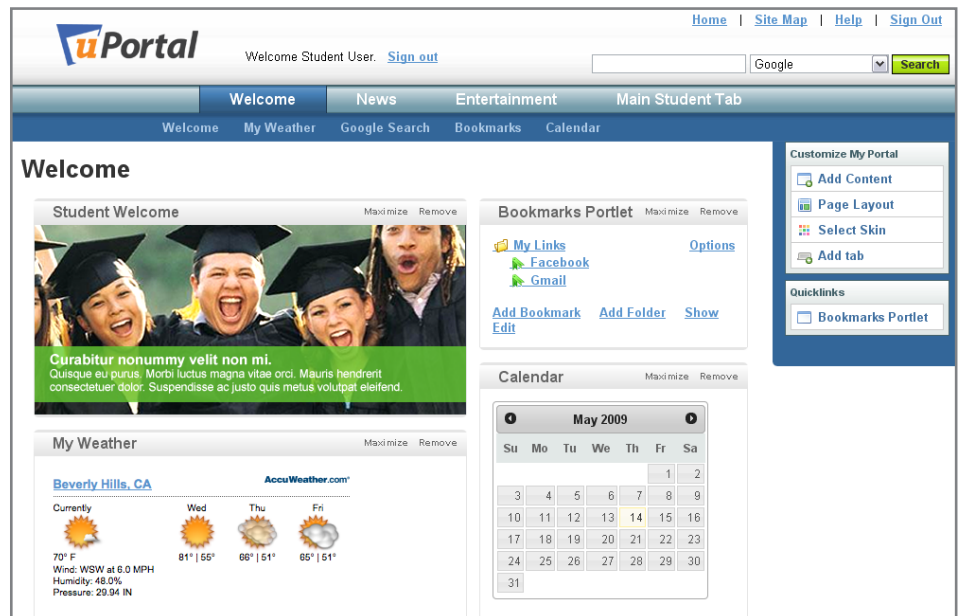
uPortal

Welcome Student User. Sign out

Home | Site Map | Help | Sign Out

Google Search

Welcome News Entertainment Main Student Tab

Welcome My Weather Google Search Bookmarks Calendar

Welcome

Student Welcome Maximize Remove

Curabitur nonummy velit non mi.
Quisque eu purus. Morbi luctus magna vitae orci. Mauris hendrerit consectetuer dolor. Suspendisse ac justo quis metus volutpat eleifend.

My Weather Maximize Remove

Beverly Hills, CA AccuWeather.com

| Currently | Wed | Thu | Fri |
|---|---|---|---|
| 70° F | 81° \| 55° | 66° \| 51° | 65° \| 51° |

Wind: WSW at 6.0 MPH
Humidity: 48.0%
Pressure: 29.94 IN

Bookmarks Portlet Maximize Remove

My Links Options
Facebook
Gmail

Add Bookmark Add Folder Show Edit

Calendar Maximize Remove

May 2009

| Su | Mo | Tu | We | Th | Fr | Sa |
|---|---|---|---|---|---|---|
| | | | | | 1 | 2 |
| 3 | 4 | 5 | 6 | 7 | 8 | 9 |
| 10 | 11 | 12 | 13 | 14 | 15 | 16 |
| 17 | 18 | 19 | 20 | 21 | 22 | 23 |
| 24 | 25 | 26 | 27 | 28 | 29 | 30 |
| 31 | | | | | | |

Customize My Portal
Add Content
Page Layout
Select Skin
Add tab

Quicklinks
Bookmarks Portlet